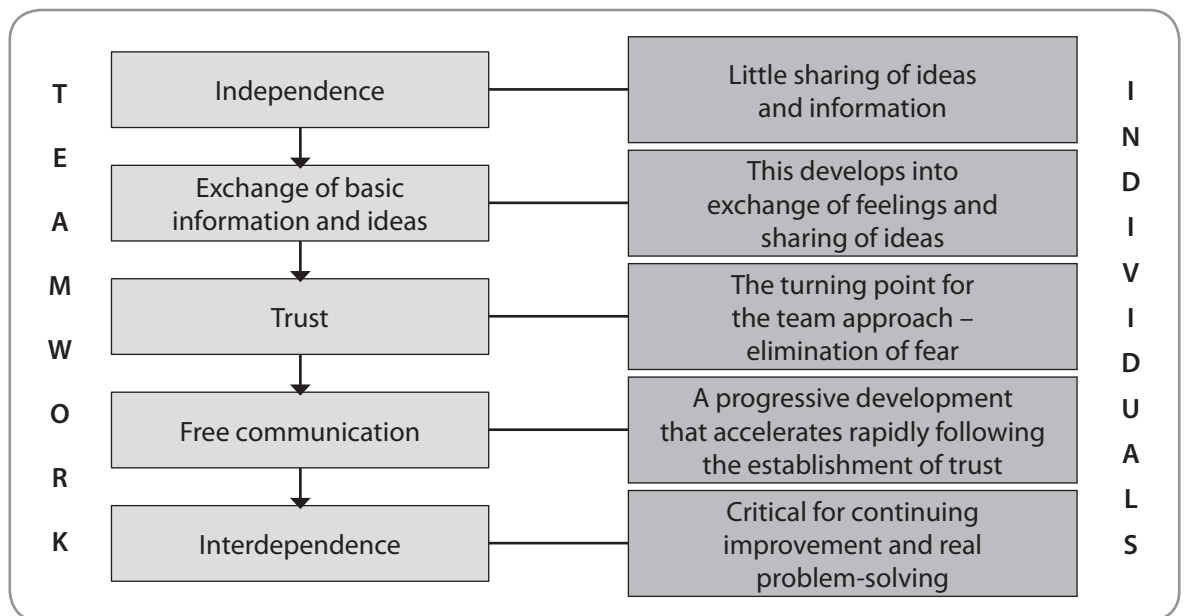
T
E
A
M
W
O
R
K

Independence

Little sharing of ideas and information

Exchange of basic information and ideas

This develops into exchange of feelings and sharing of ideas

Trust

The turning point for the team approach – elimination of fear

Free communication

A progressive development that accelerates rapidly following the establishment of trust

Interdependence

Critical for continuing improvement and real problem-solving

I
N
D
I
V
I
D
U
A
L
S